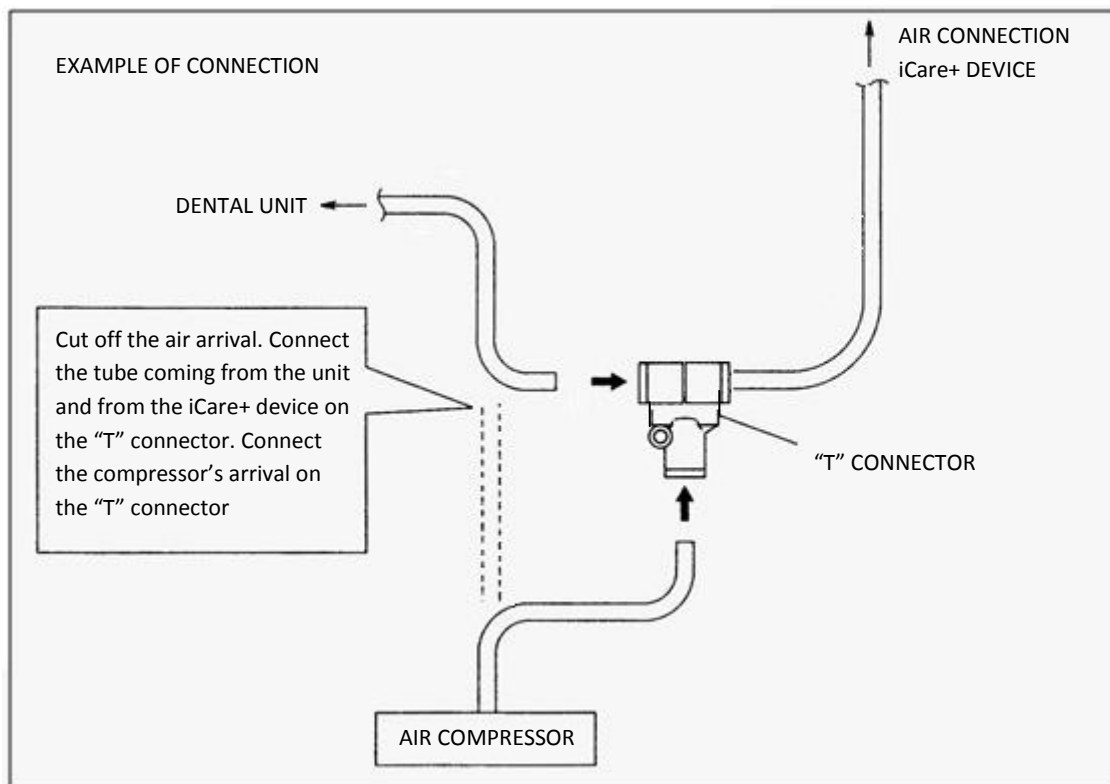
EXAMPLE OF CONNECTION

AIR CONNECTION
iCare+ DEVICE

DENTAL UNIT

Cut off the air arrival. Connect the tube coming from the unit and from the iCare+ device on the “T” connector. Connect the compressor’s arrival on the “T” connector

“T” CONNECTOR

AIR COMPRESSOR